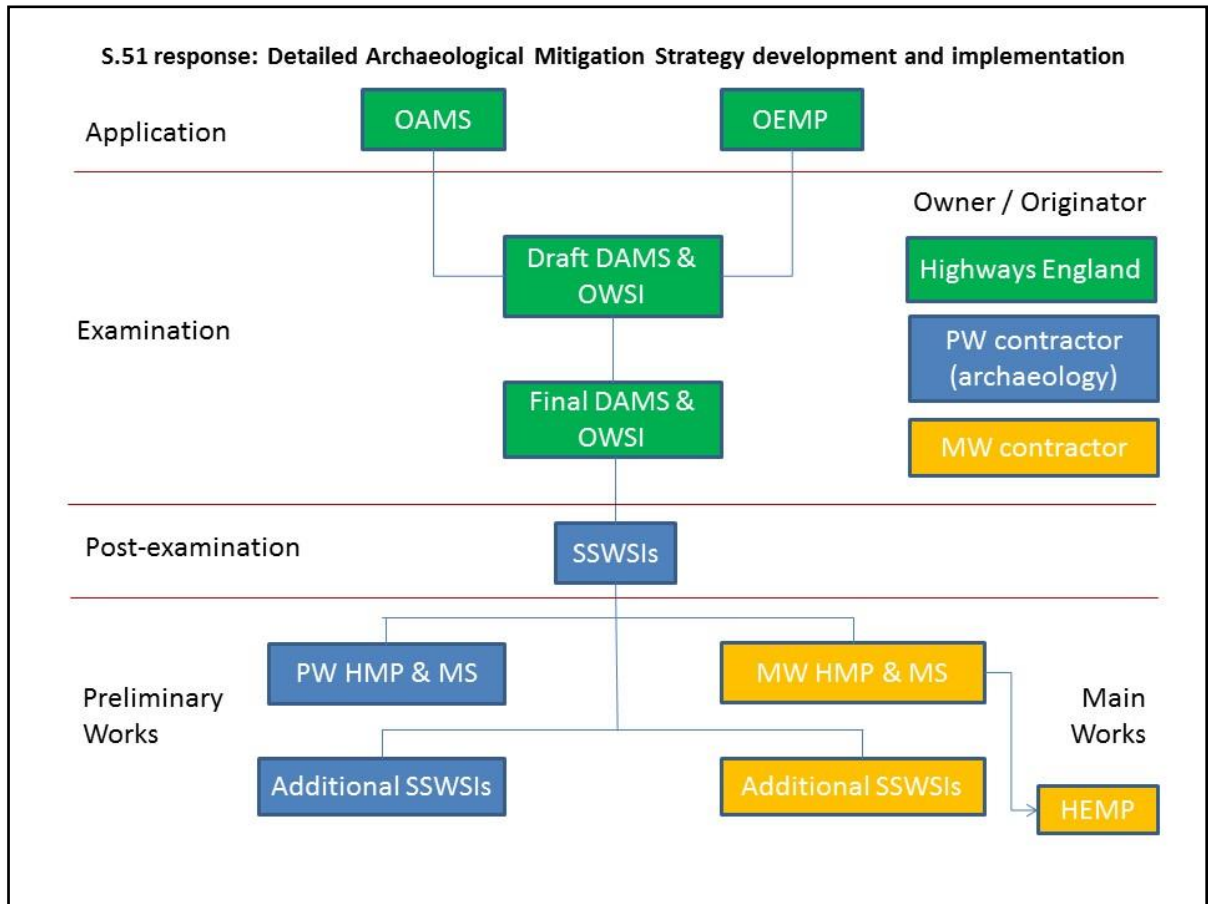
S.51 response: Detailed Archaeological Mitigation Strategy development and implementation

Application

OAMS

OEMP

Owner / Originator

Highways England

PW contractor (archaeology)

MW contractor

Examination

Draft DAMS & OWSI

Final DAMS & OWSI

Post-examination

SSWSIs

Preliminary Works

PW HMP & MS

MW HMP & MS

Main Works

Additional SSWSIs

Additional SSWSIs

HEMP